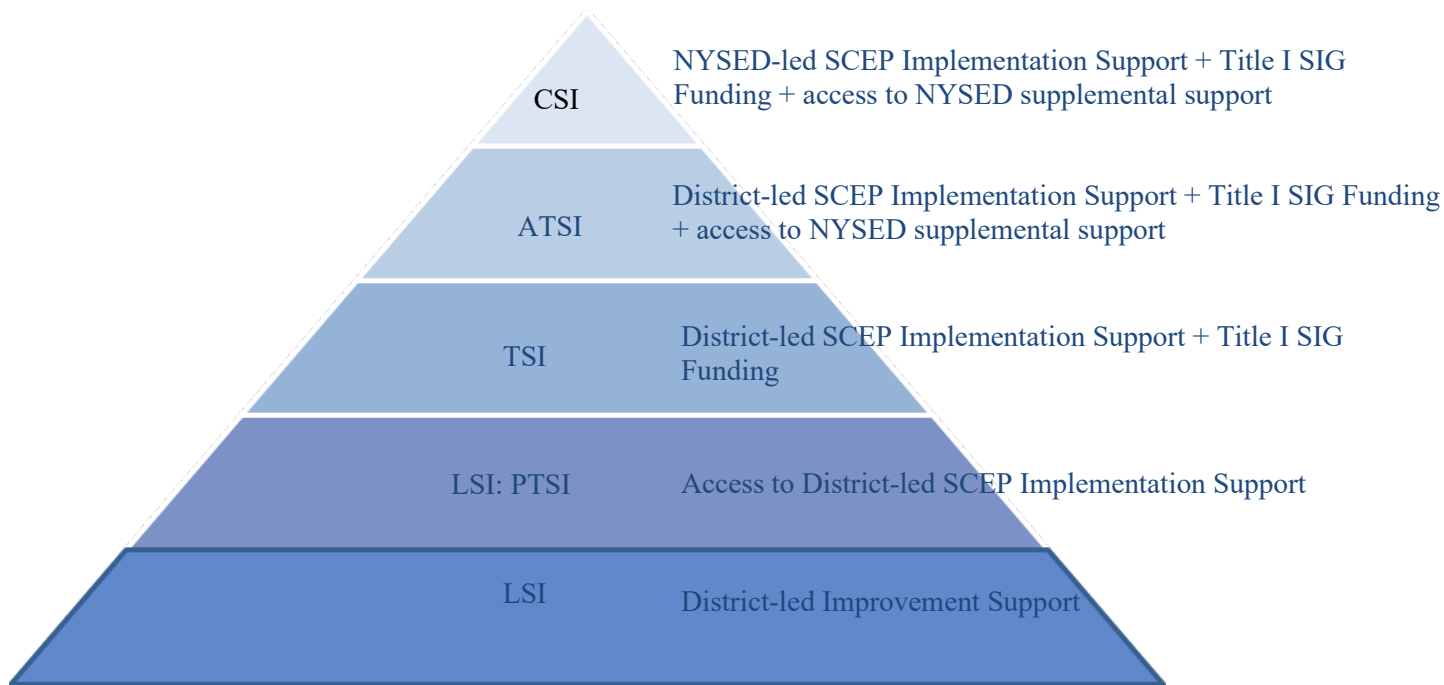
CSI

NYSED-led SCEP Implementation Support + Title I SIG Funding + access to NYSED supplemental support

ATSI

District-led SCEP Implementation Support + Title I SIG Funding + access to NYSED supplemental support

TSI

District-led SCEP Implementation Support + Title I SIG Funding

LSI: PTSI

Access to District-led SCEP Implementation Support

LSI

District-led Improvement Support